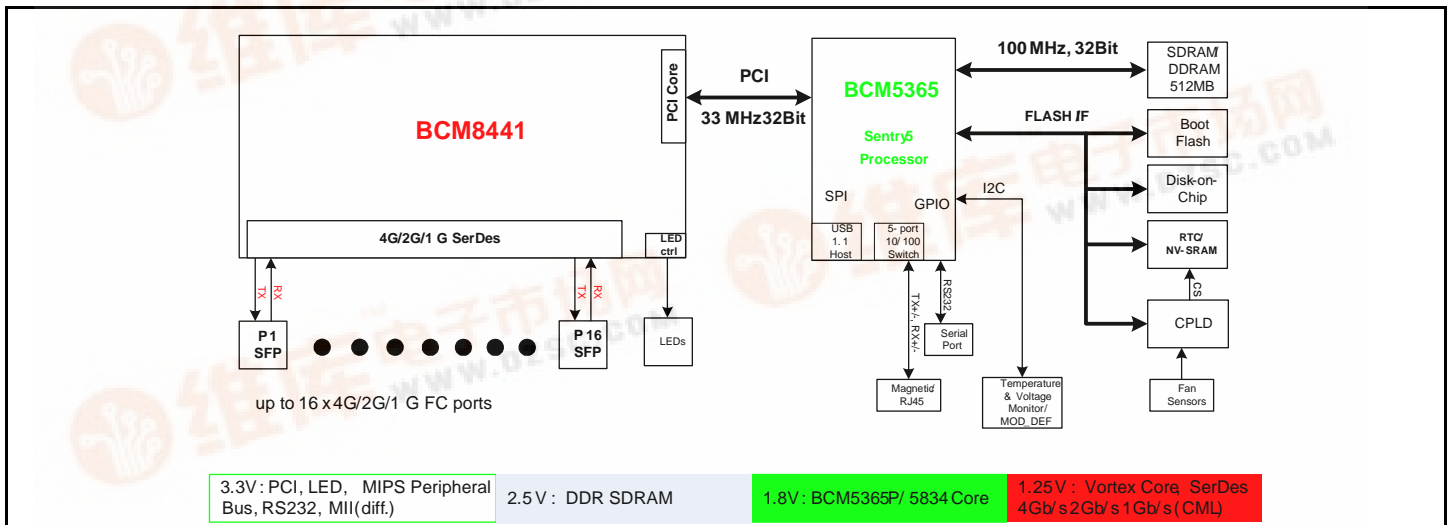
BCM8441

PCI Core

4G/2G/1 G SerDes

LED ctrl

TX RX

TX RX

P 1 SFP

P 16 SFP

LEDs

up to 16 x 4G/2G/1 G FC ports

PCI

33 MHz32Bit

BCM5365

Sentry5 Processor

SPI

GPIO

USB 1.1 Host

5- port 10/100 Switch

TXa+/-, RXa+/-

RS232

Serial Port

Magnetic RJ45

I2C

Temperature & Voltage Monitor/ MOD_DEF

100 MHz, 32Bit

SDRAM DDRAM 512MB

FLASH IF

Boot Flash

Disk-on-Chip

RTC/ NV-SRAM

CS

CPLD

Fan Sensors

| 3.3V : PCI, LED, MIPS Peripheral Bus, RS232, MII(diff.) | 2.5 V : DDR SDRAM | 1.8V : BCM5365P/ 5834 Core | 1.25 V : Vortex Core, SerDes 4Gb/s 2Gb/s 1Gb/s (CML) |
|---|---|---|---|